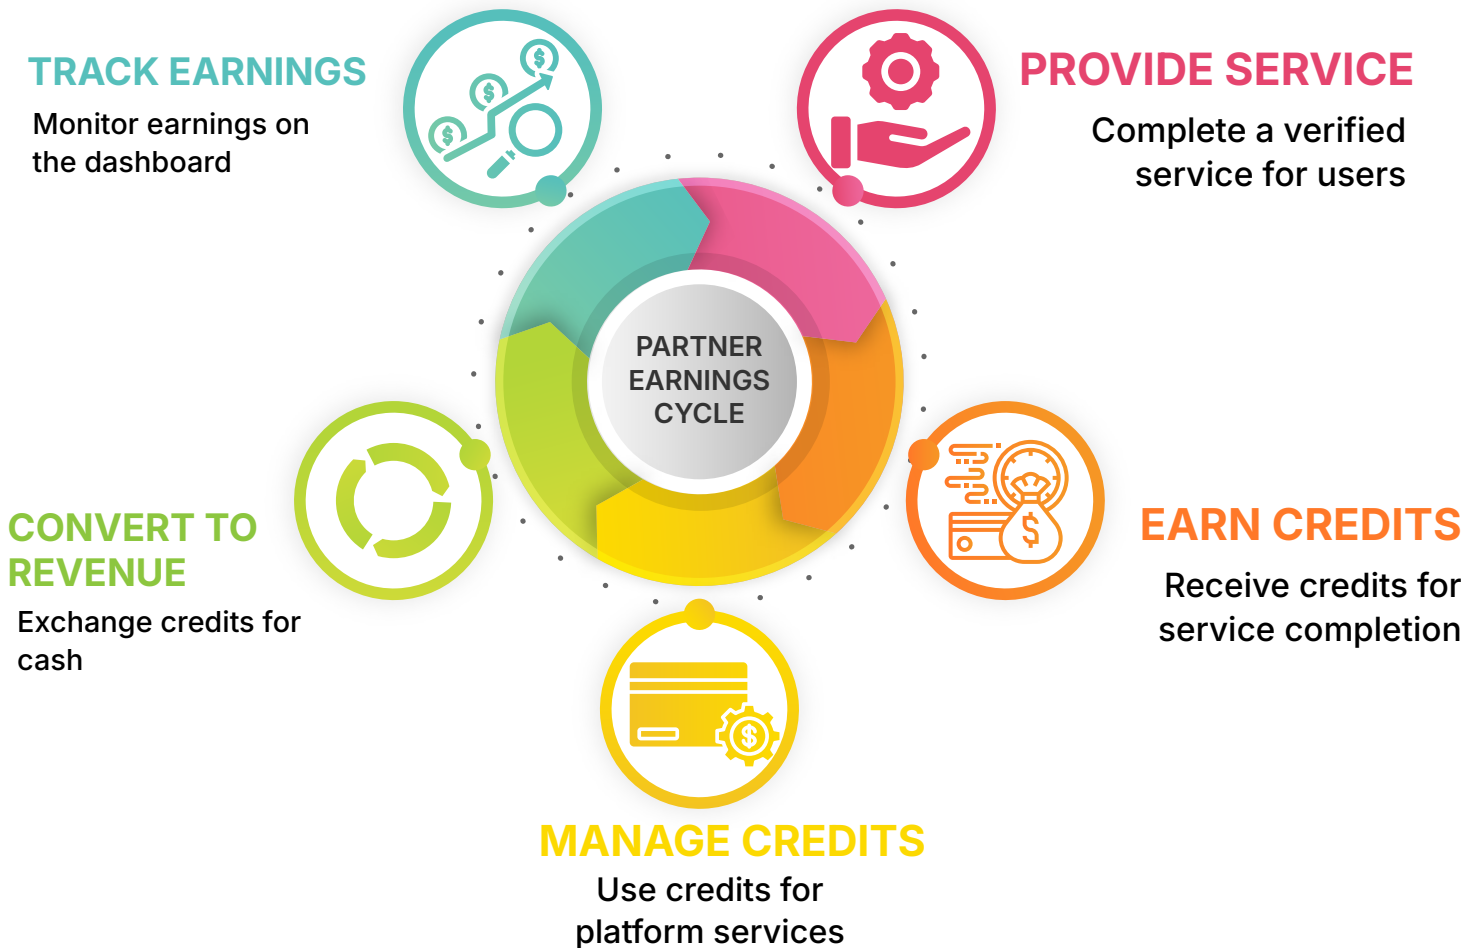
TRACK EARNINGS
Monitor earnings on the dashboard

PROVIDE SERVICE
Complete a verified service for users

PARTNER EARNINGS CYCLE

CONVERT TO REVENUE
Exchange credits for cash

EARN CREDITS
Receive credits for service completion

MANAGE CREDITS
Use credits for platform services